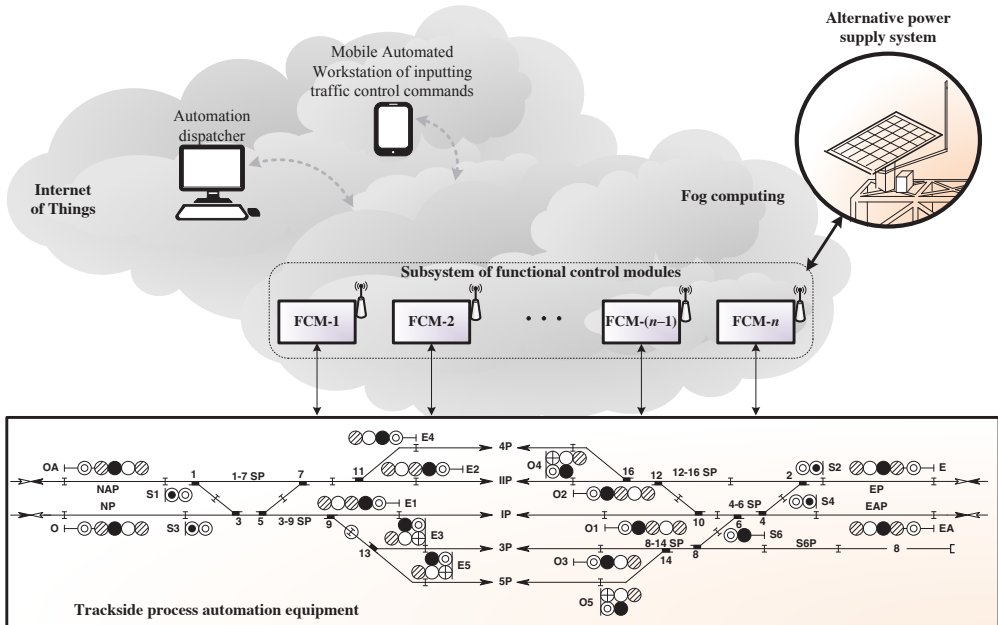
Alternative power supply system

Mobile Automated Workstation of inputting traffic control commands

Automation dispatcher

Internet of Things

Fog computing

Subsystem of functional control modules

FCM-1

FCM-2

• • •

FCM-($n$–1)

FCM-$n$

E4
4P
O4
OA
1
1-7 SP
7
11
E2
16
12
12-16 SP
2
S2
E
NAP
IIP
EP
S1
S4
NP
E1
IP
4-6 SP
EAP
O
O2
O1
S3
3
5
3-9 SP
9
10
6
4
EA
E3
S6
13
3P
8-14 SP
S6P
8
O3
14
8
E5
5P
O5

Trackside process automation equipment